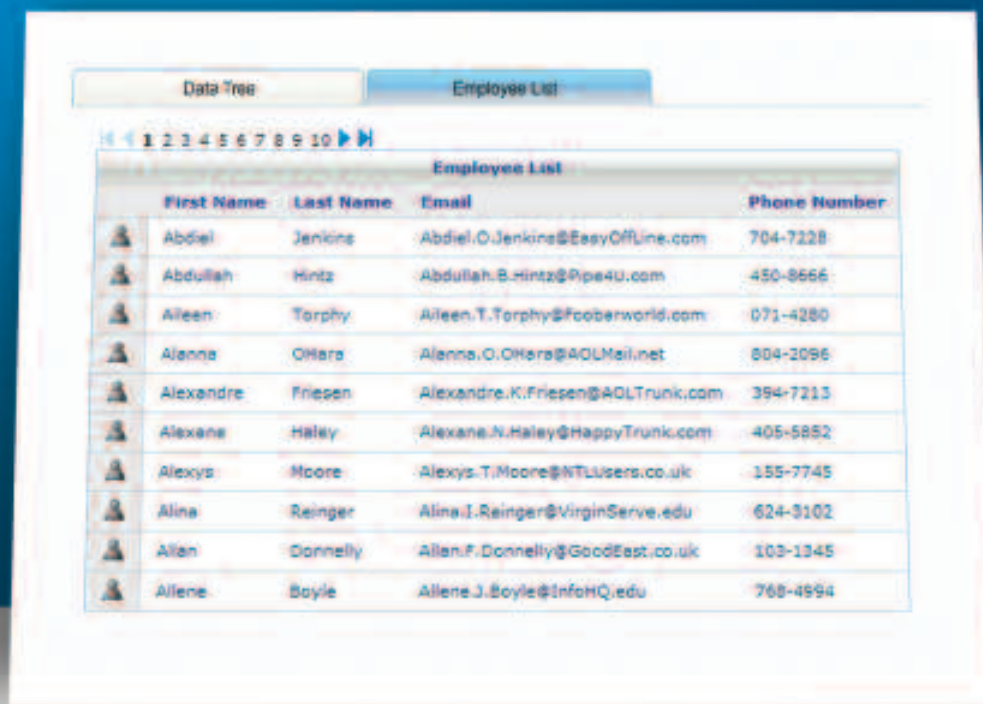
Data Tree

Employee List

1 2 3 4 5 6 7 8 9 10

Employee List

| | First Name | Last Name | Email | Phone Number |
|---|---|---|---|---|
| | Abdiel | Jenkins | Abdiel.O.Jenkins@EasyOffLine.com | 704-7228 |
| | Abdullah | Hintz | Abdullah.B.Hintz@Pipe4U.com | 450-8666 |
| | Aileen | Torphy | Aileen.T.Torphy@Fooberworld.com | 071-4280 |
| | Alanna | OHara | Alanna.O.OHara@AOLMail.net | 804-2096 |
| | Alexandre | Friesen | Alexandre.K.Friesen@AOLTrunk.com | 394-7213 |
| | Alexane | Haley | Alexane.N.Haley@HappyTrunk.com | 405-5852 |
| | Alexys | Moore | Alexys.T.Moore@NTLUsers.co.uk | 155-7745 |
| | Alina | Reinger | Alina.I.Reinger@VirginServe.edu | 624-3102 |
| | Allan | Donnelly | Allan.F.Donnelly@GoodEast.co.uk | 103-1345 |
| | Allene | Boyle | Allene.J.Boyle@InfoHQ.edu | 768-4994 |